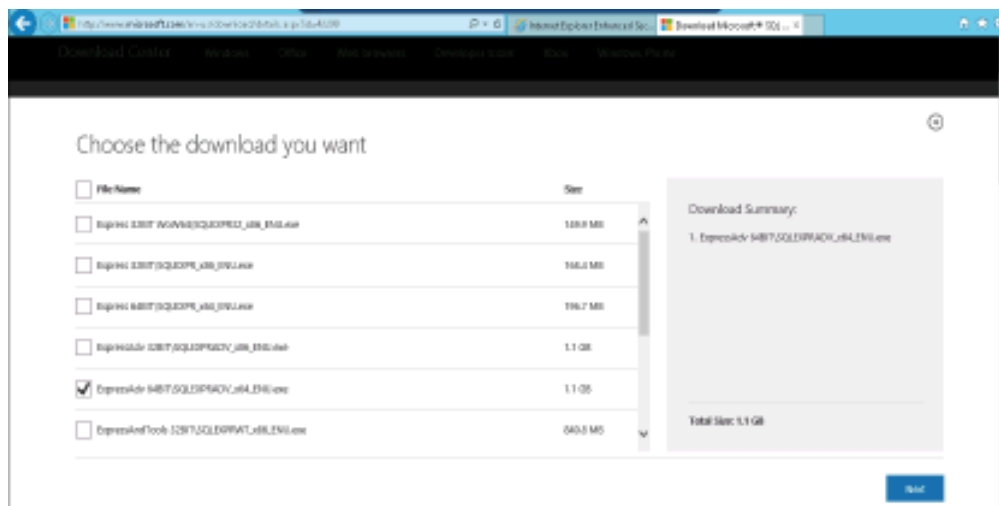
http://www.microsoft.com/en-us/download/details.aspx?id=42299

Internet Explorer Enhanced Sec...

Download Microsoft® SQL ...

Download Center Windows Office Web browsers Developer tools Xbox Windows Phone

Choose the download you want

| File Name | Size |
|---|---|
| Express 32BIT WoW64\SQLEXPR32_x86_ENU.exe | 149.9 MB |
| Express 32BIT\SQLEXPR_x86_ENU.exe | 168.4 MB |
| Express 64BIT\SQLEXPR_x64_ENU.exe | 196.7 MB |
| ExpressAdv 32BIT\SQLEXPRADV_x86_ENU.exe | 1.1 GB |
| ExpressAdv 64BIT\SQLEXPRADV_x64_ENU.exe | 1.1 GB |
| ExpressAndTools 32BIT\SQLEXPRWT_x86_ENU.exe | 840.0 MB |

Download Summary:

1. ExpressAdv 64BIT\SQLEXPRADV_x64_ENU.exe

Total Size: 1.1 GB

Next